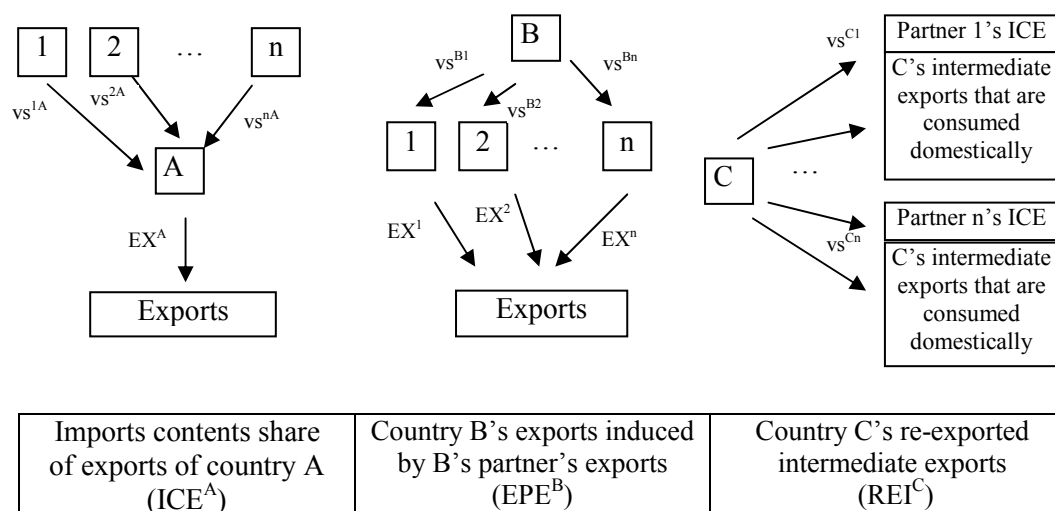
1 2 … n

$vs^{1A}$ $vs^{2A}$ $vs^{nA}$

A

$EX^{A}$

Exports

B

$vs^{B1}$ $vs^{B2}$ $vs^{Bn}$

1 2 … n

$EX^{1}$ $EX^{2}$ $EX^{n}$

Exports

C …

$vs^{C1}$

Partner 1's ICE

C's intermediate exports that are consumed domestically

$vs^{Cn}$

Partner n's ICE

C's intermediate exports that are consumed domestically

| Imports contents share of exports of country A ($ICE^{A}$) | Country B's exports induced by B's partner's exports ($EPE^{B}$) | Country C's re-exported intermediate exports ($REI^{C}$) |
|---|---|---|